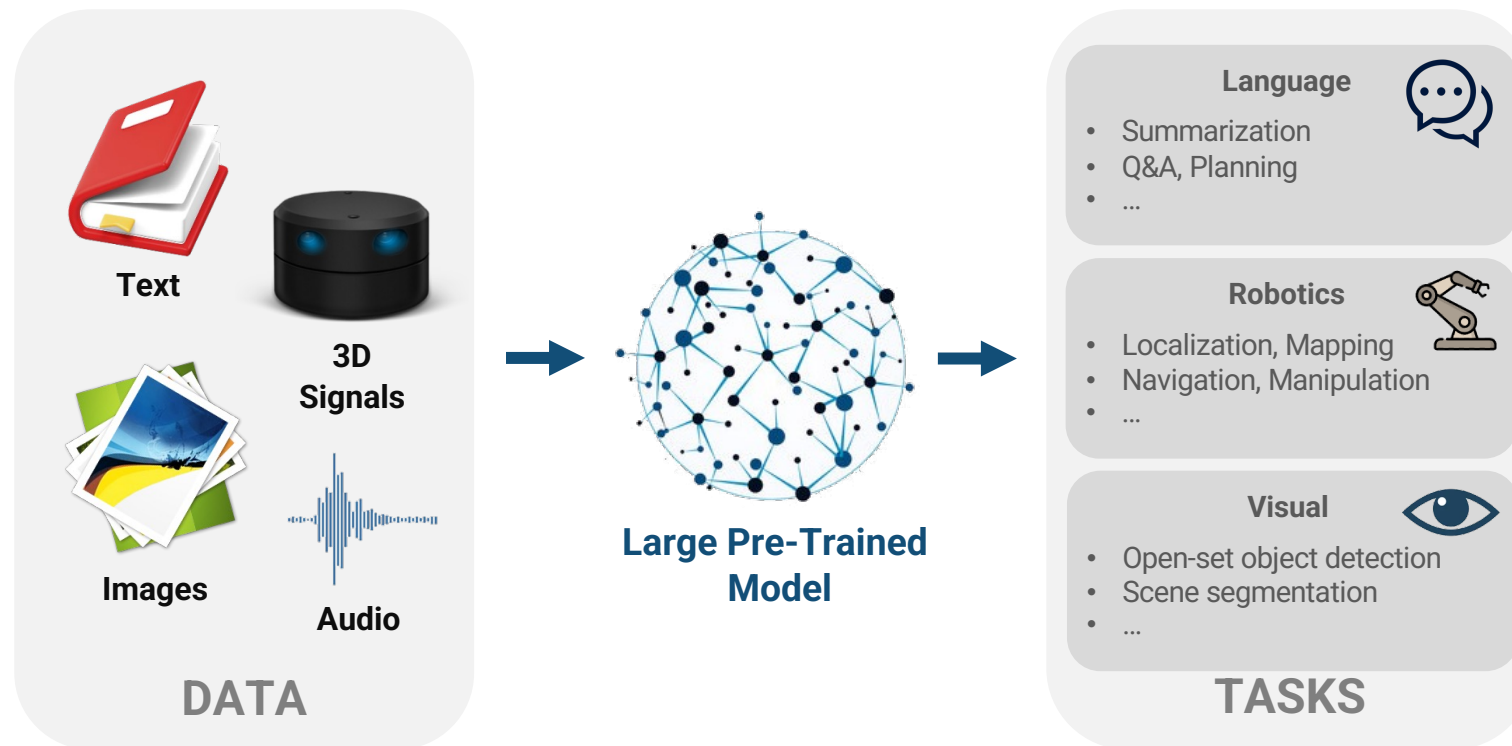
Text

3D Signals

Images

Audio

DATA

Large Pre-Trained Model

Language
- Summarization
- Q&A, Planning
- ...

Robotics
- Localization, Mapping
- Navigation, Manipulation
- ...

Visual
- Open-set object detection
- Scene segmentation
- ...

TASKS